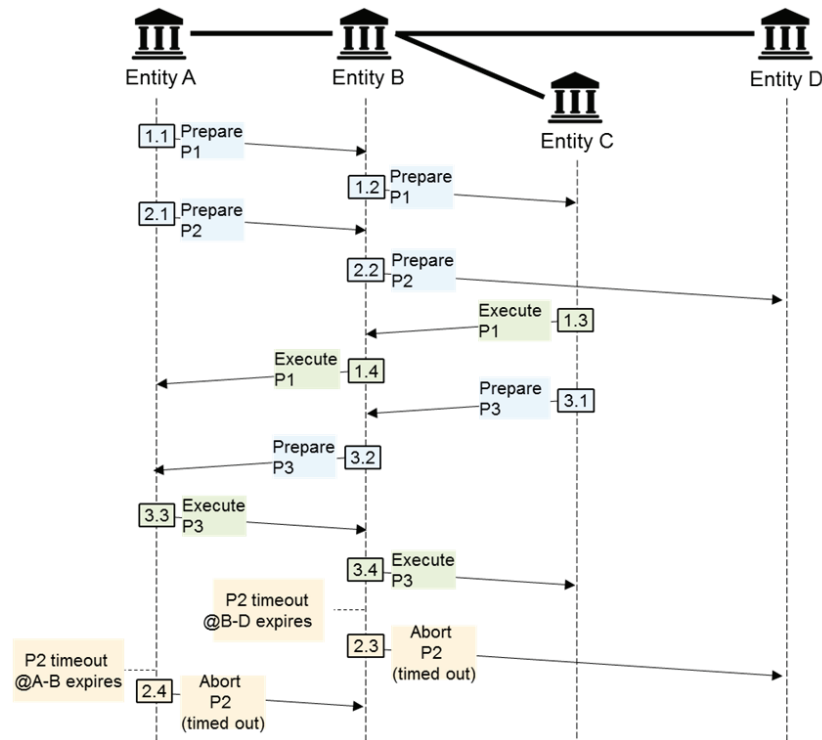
Entity A

Entity B

Entity C

Entity D

1.1 Prepare P1

1.2 Prepare P1

2.1 Prepare P2

2.2 Prepare P2

Execute P1 1.3

Execute P1 1.4

Prepare P3 3.1

Prepare P3 3.2

3.3 Execute P3

3.4 Execute P3

P2 timeout @B-D expires

2.3 Abort P2 (timed out)

P2 timeout @A-B expires

2.4 Abort P2 (timed out)